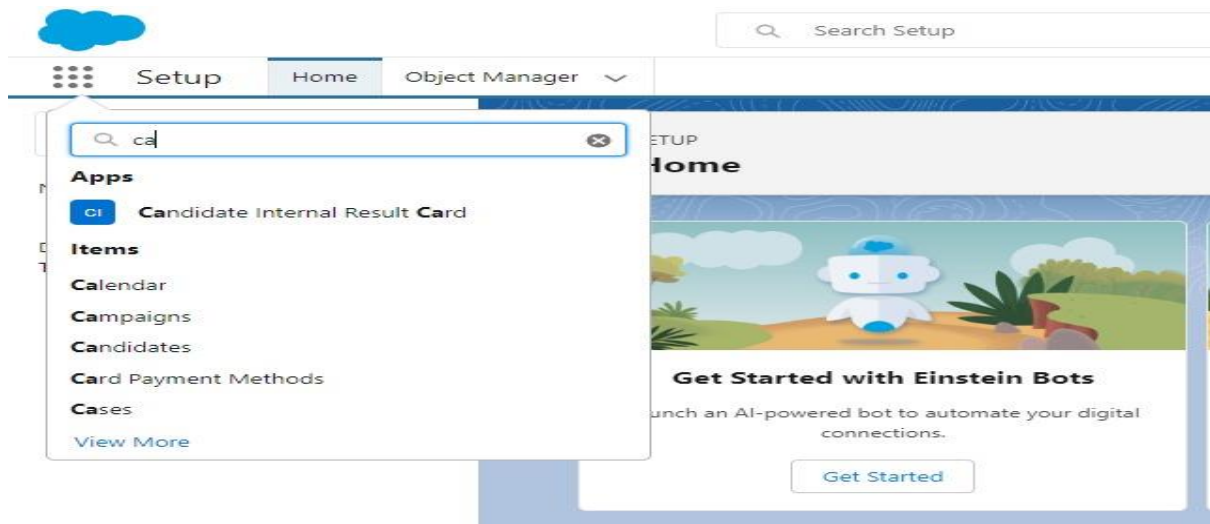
Search Setup

Setup Home Object Manager

ca

Apps

CI Candidate Internal Result Card

Items

Calendar

Campaigns

Candidates

Card Payment Methods

Cases

View More

ETUP

Home

Get Started with Einstein Bots

unch an AI-powered bot to automate your digital connections.

Get Started